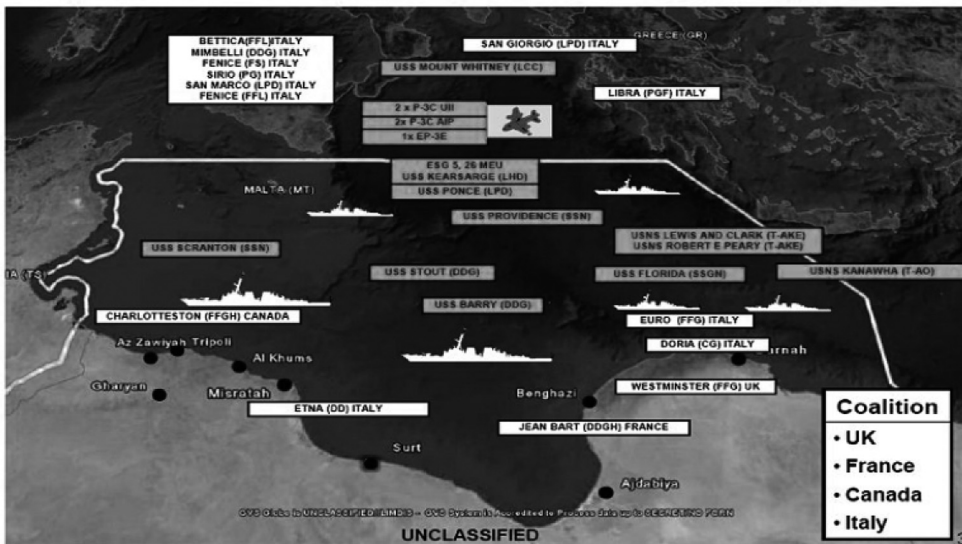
BETTICA(FFL)ITALY
MIMBELLI (DDG) ITALY
FENICE (FS) ITALY
SIRIO (PG) ITALY
SAN MARCO (LPD) ITALY
FENICE (FFL) ITALY

SAN GIORGIO (LPD) ITALY

GREECE (GR)

USS MOUNT WHITNEY (LCC)

2 x P-3C UII
2x P-3C AIP
1x EP-3E

LIBRA (PGF) ITALY

ESG 5, 26 MEU
USS KEARSARGE (LHD)
USS PONCE (LPD)

MALTA (MT)

USS PROVIDENCE (SSN)

USS SCRANTON (SSN)

USNS LEWIS AND CLARK (T-AKE)
USNS ROBERT E PEARY (T-AKE)

IA (TS)

USS STOUT (DDG)

USS FLORIDA (SSGN)

USNS KANAWHA (T-AO)

USS BARRY (DDG)

CHARLOTTESTON (FFGH) CANADA

EURO (FFG) ITALY

Az Zawiyah Tripoli

DORIA (CG) ITALY

Darnah

Al Khums

Gharyan

Misratah

WESTMINSTER (FFG) UK

Benghazi

ETNA (DD) ITALY

JEAN BART (DDGH) FRANCE

Surt

Ajdabiya

Coalition
• UK
• France
• Canada
• Italy

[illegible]

UNCLASSIFIED